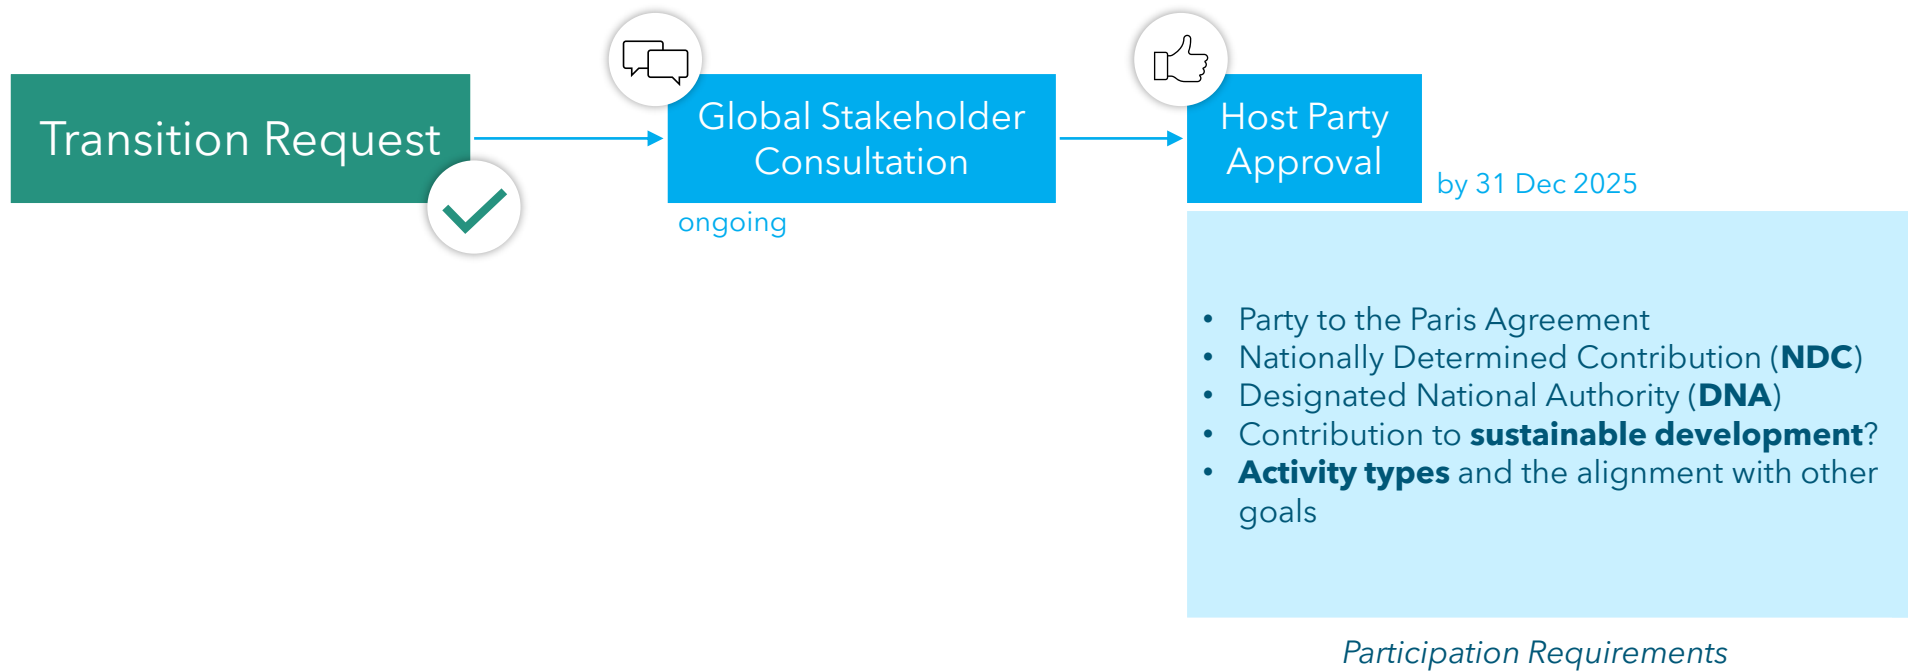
Transition Request

Global Stakeholder Consultation

ongoing

Host Party Approval

by 31 Dec 2025

- Party to the Paris Agreement
- Nationally Determined Contribution (**NDC**)
- Designated National Authority (**DNA**)
- Contribution to **sustainable development**?
- **Activity types** and the alignment with other goals

*Participation Requirements*